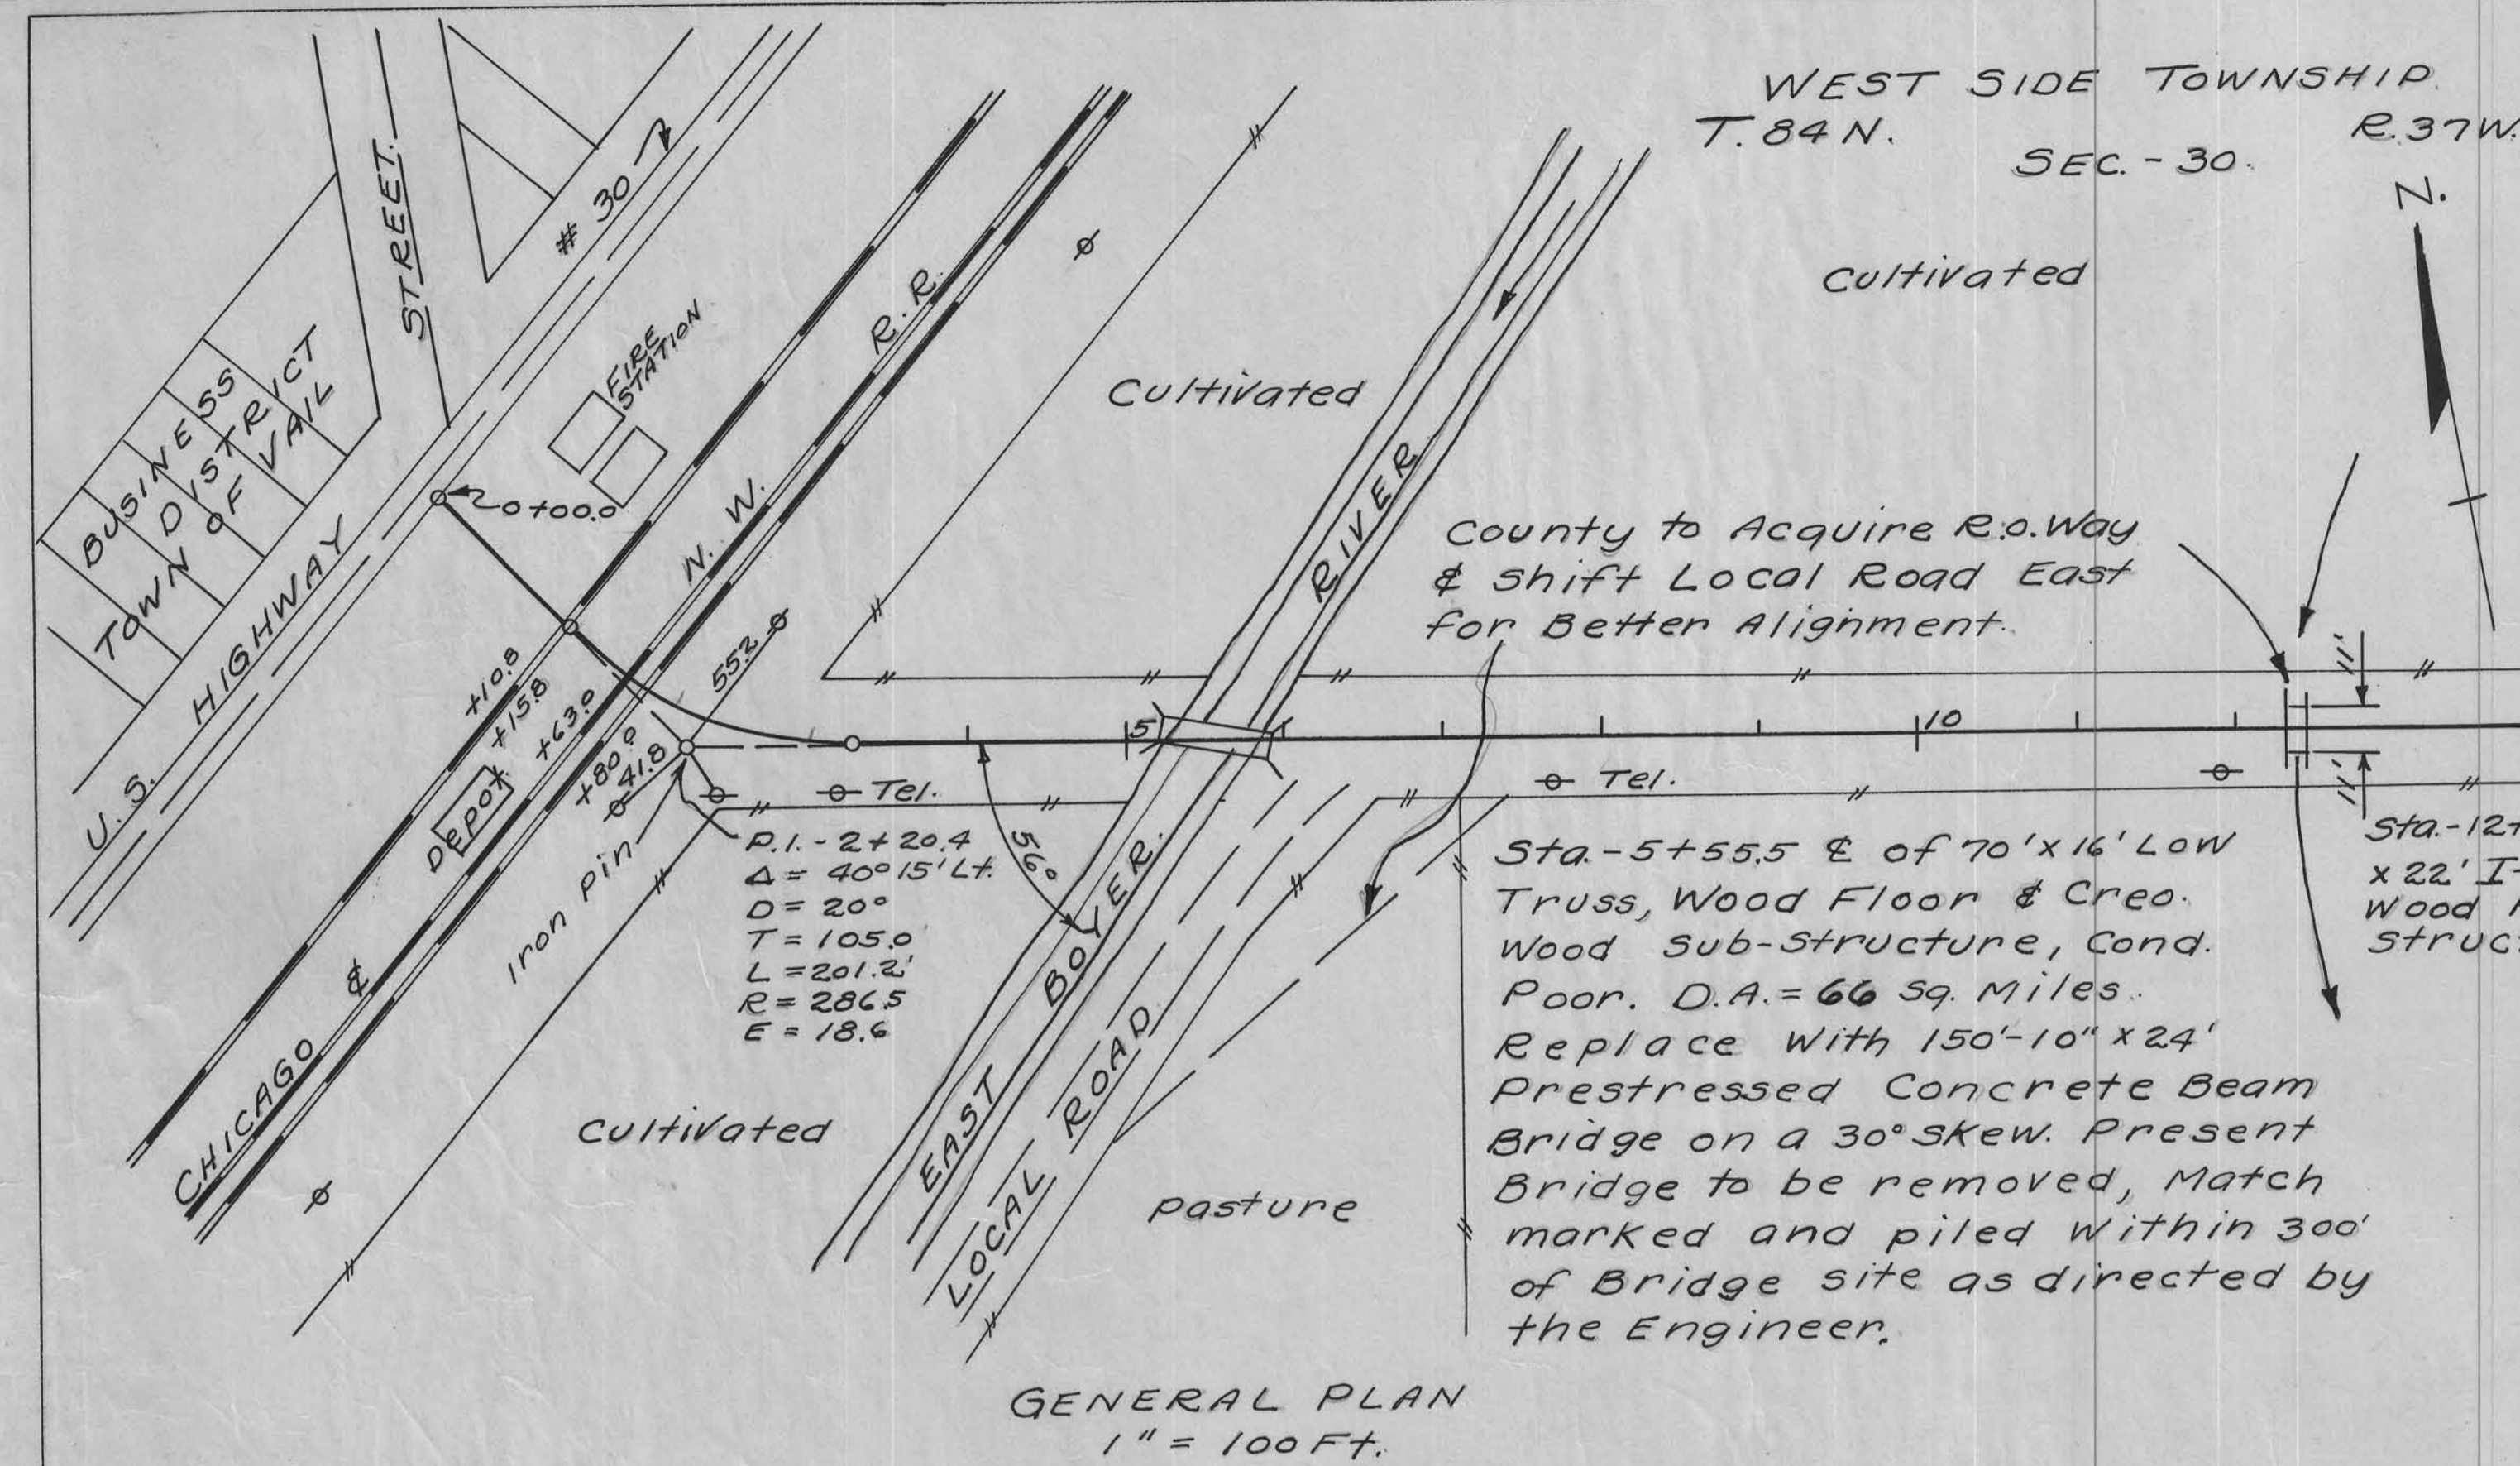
WEST SIDE TOWNSHIP
T. 84 N.
SEC. - 30.
R. 37 W.
N.

BUSINESS DISTRICT TOWN OF VAIL

STREET

# 30

FIRE STATION

U. S. HIGHWAY

CHICAGO & N. W. R. R.

DEPOT

0+00.0

+10.8
+15.8
+63.0
+80.0
41.8
55.2

Iron pin

P.I. - 2+20.4
$\Delta$ = 40° 15' Lt.
D = 20°
T = 105.0
L = 201.2'
R = 286.5
E = 18.6

Tel.
Tel.

Cultivated
Cultivated
Cultivated
pasture

56°

5
10

EAST BOYER RIVER

LOCAL ROAD

County to Acquire R.o.Way & Shift Local Road East for Better Alignment.

11'
11'

Sta.-5+55.5 ℄ of 70' x 16' Low Truss, Wood Floor & Creo. Wood Sub-Structure, Cond. Poor. D.A. = 66 Sq. Miles. Replace With 150'-10" x 24' Prestressed Concrete Beam Bridge on a 30° Skew. Present Bridge to be removed, Match marked and piled within 300' of Bridge site as directed by the Engineer.

Sta.-12+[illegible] x 22' I-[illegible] Wood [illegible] Struc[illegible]

GENERAL PLAN
1" = 100 Ft.